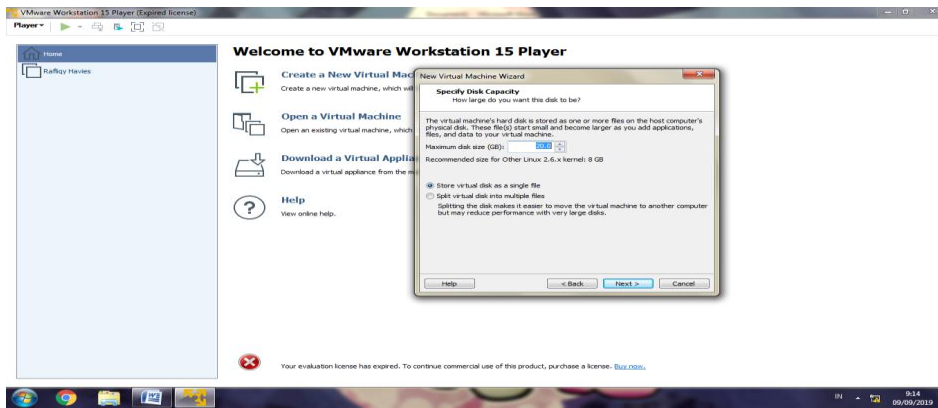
VMware Workstation 15 Player (Expired license)

Player ▾

Home

Rafiqy Havies

Welcome to VMware Workstation 15 Player

Create a New Virtual Mac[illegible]

Create a new virtual machine, which will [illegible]

Open a Virtual Machine

Open an existing virtual machine, which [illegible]

Download a Virtual Applia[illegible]

Download a virtual appliance from the m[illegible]

Help

View online help.

New Virtual Machine Wizard

Specify Disk Capacity

How large do you want this disk to be?

The virtual machine's hard disk is stored as one or more files on the host computer's physical disk. These file(s) start small and become larger as you add applications, files, and data to your virtual machine.

Maximum disk size (GB): 20.0

Recommended size for Other Linux 2.6.x kernel: 8 GB

Store virtual disk as a single file

Split virtual disk into multiple files

Splitting the disk makes it easier to move the virtual machine to another computer but may reduce performance with very large disks.

Help

< Back

Next >

Cancel

Your evaluation license has expired. To continue commercial use of this product, purchase a license. Buy now.

IN

9:14

09/09/2019